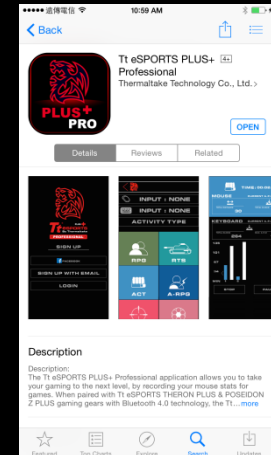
●●●●● 遠傳電信 4G 10:59 AM

Back

PLUS+ PRO

Tt eSPORTS PLUS+ Professional 4+
Thermaltake Technology Co., Ltd.

OPEN

Details Reviews Related

Tt eSPORTS PROFESSIONAL
SIGN UP
SIGN UP WITH EMAIL
LOGIN

INPUT : NONE
INPUT : NONE
ACTIVITY TYPE
RPG
RTS
ACT
A-RPG

TIME
MOUSE
KEYBOARD

Description

Description:
The Tt eSPORTS PLUS+ Professional application allows you to take your gaming to the next level, by recording your mouse stats for games. When paired with Tt eSPORTS THERON PLUS & POSEIDON Z PLUS gaming gears with Bluetooth 4.0 technology, the Tt…more

Featured Top Charts Explore Search Updates